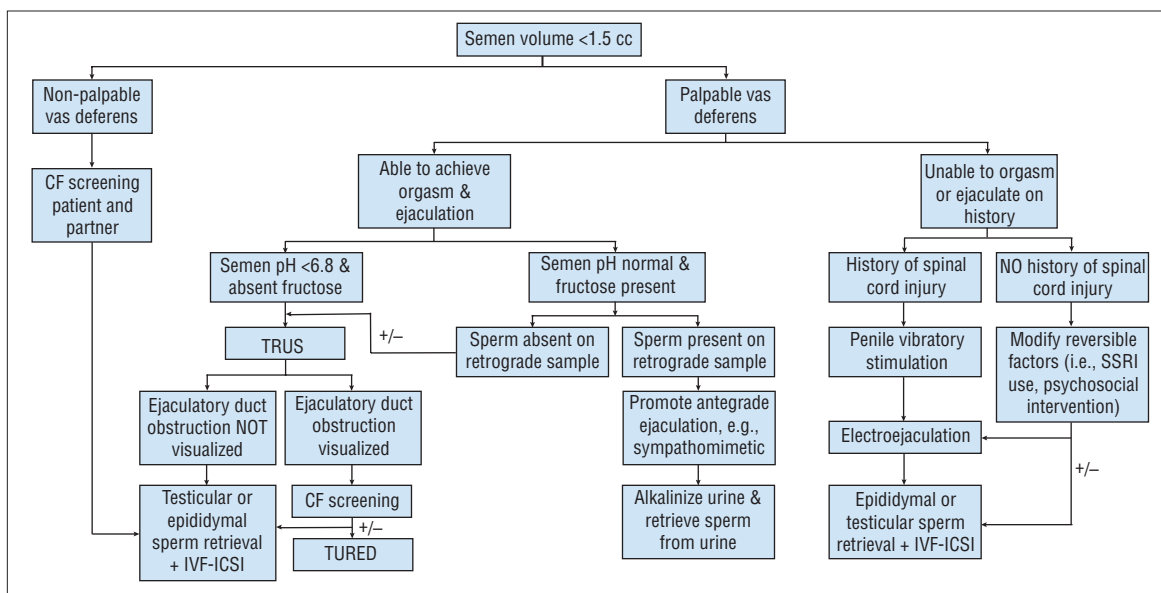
Semen volume <1.5 cc

Non-palpable vas deferens

CF screening patient and partner

Palpable vas deferens

Able to achieve orgasm & ejaculation

Unable to orgasm or ejaculate on history

Semen pH <6.8 & absent fructose

Semen pH normal & fructose present

History of spinal cord injury

NO history of spinal cord injury

TRUS

+/–

Sperm absent on retrograde sample

Sperm present on retrograde sample

Penile vibratory stimulation

Modify reversible factors (i.e., SSRI use, psychosocial intervention)

Ejaculatory duct obstruction NOT visualized

Ejaculatory duct obstruction visualized

Promote antegrade ejaculation, e.g., sympathomimetic

Electroejaculation

CF screening

+/–

Testicular or epididymal sperm retrieval + IVF-ICSI

+/–

TURED

Alkalinize urine & retrieve sperm from urine

Epididymal or testicular sperm retrieval + IVF-ICSI